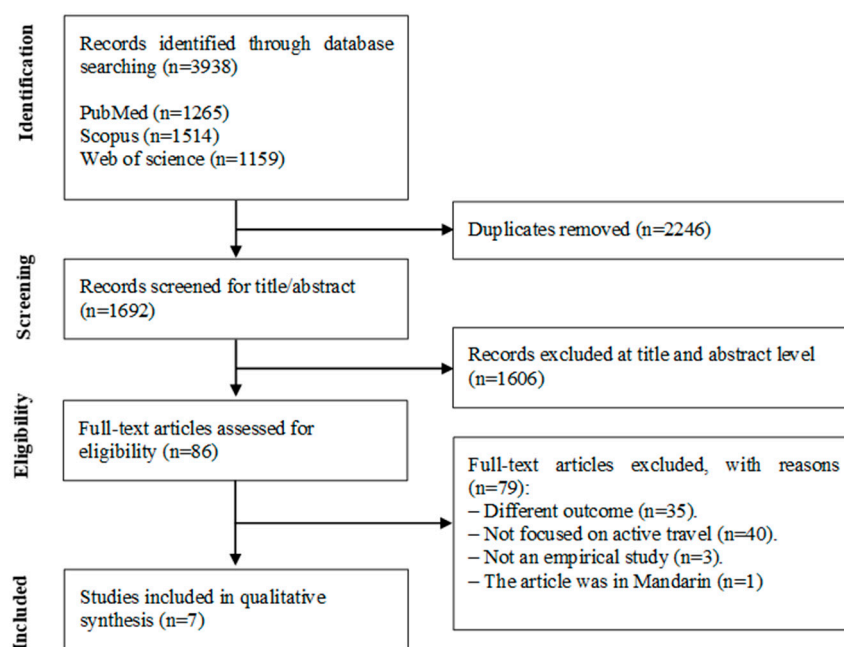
Identification

Records identified through database searching (n=3938)

PubMed (n=1265)
Scopus (n=1514)
Web of science (n=1159)

Duplicates removed (n=2246)

Screening

Records screened for title/abstract (n=1692)

Records excluded at title and abstract level (n=1606)

Eligibility

Full-text articles assessed for eligibility (n=86)

Full-text articles excluded, with reasons (n=79):
– Different outcome (n=35).
– Not focused on active travel (n=40).
– Not an empirical study (n=3).
– The article was in Mandarin (n=1)

Included

Studies included in qualitative synthesis (n=7)